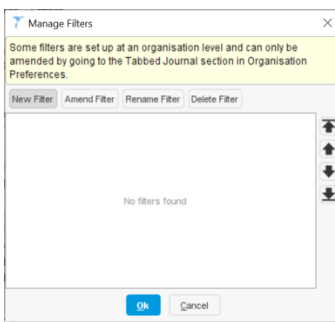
Manage Filters

Some filters are set up at an organisation level and can only be amended by going to the Tabbed Journal section in Organisation Preferences.

New Filter
Amend Filter
Rename Filter
Delete Filter

No filters found

Ok
Cancel